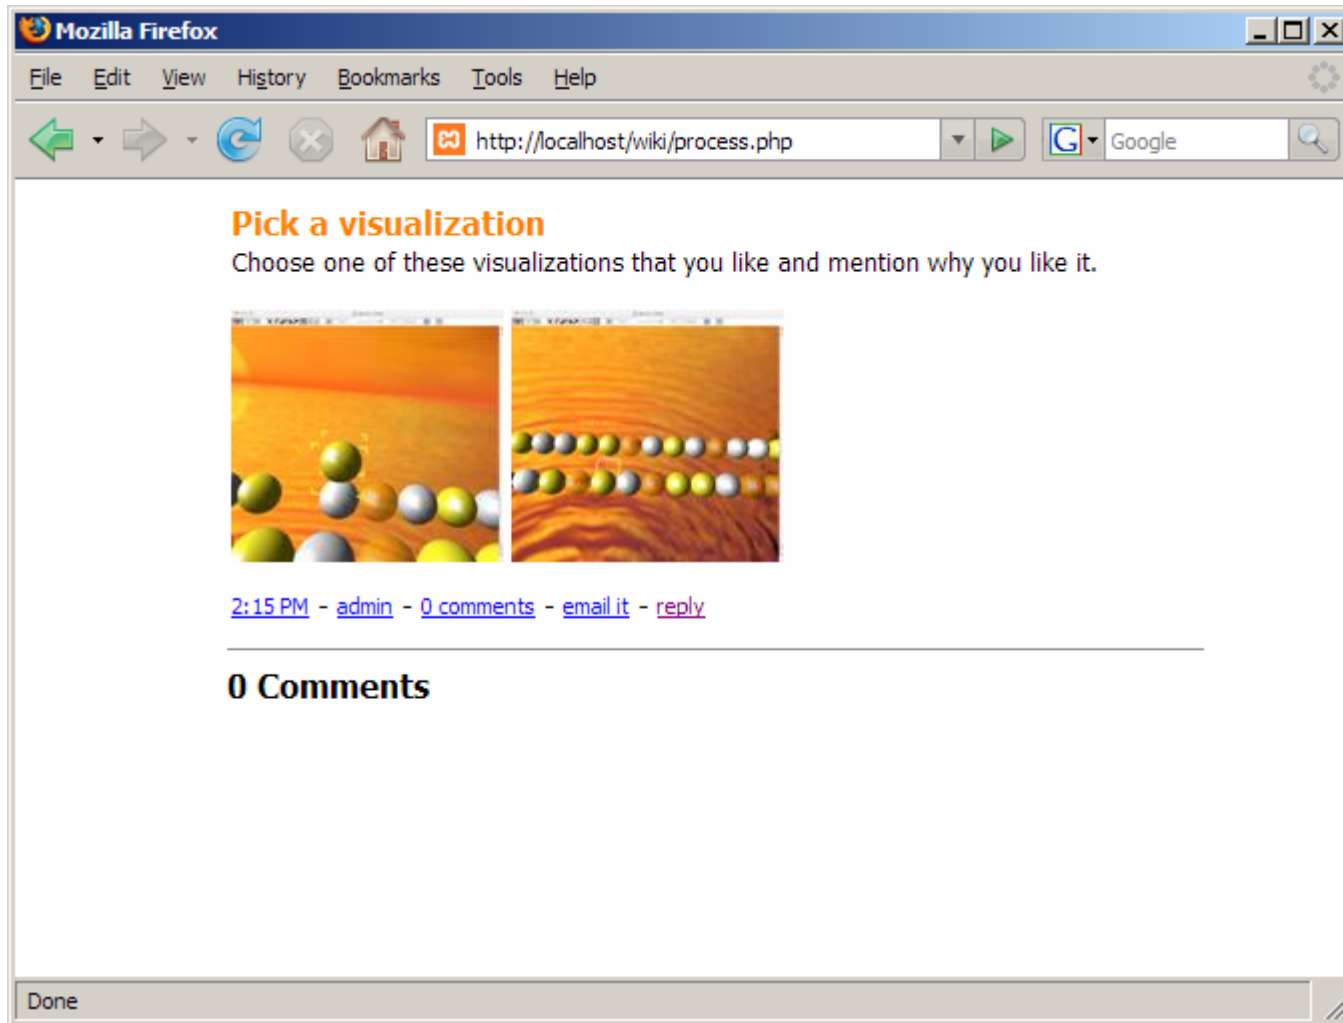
Mozilla Firefox

File Edit View History Bookmarks Tools Help

http://localhost/wiki/process.php

Google

Pick a visualization

Choose one of these visualizations that you like and mention why you like it.

2:15 PM - admin - 0 comments - email it - reply

0 Comments

Done